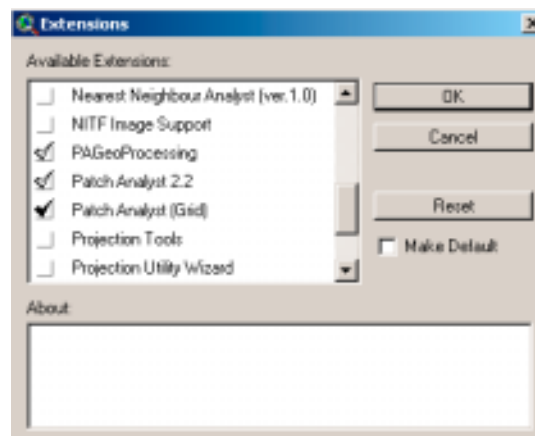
Extensions

Available Extensions:

Nearest Neighbour Analyst (ver.1.0)
NITF Image Support
PAGeoProcessing
Patch Analyst 2.2
Patch Analyst (Grid)
Projection Tools
Projection Utility Wizard

OK
Cancel
Reset
Make Default

About: